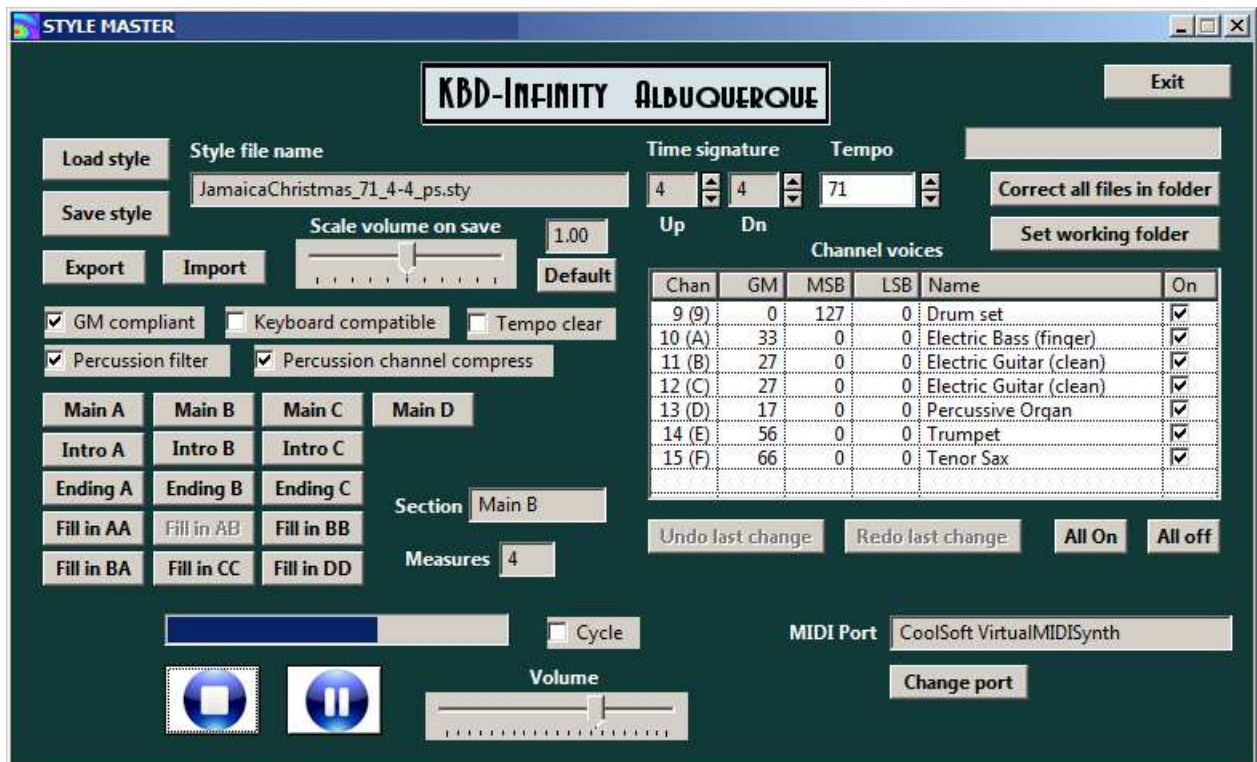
STYLE MASTER

KBD-INFINITY ALBUQUERQUE

Exit

Load style

Style file name

JamaicaChristmas_71_4-4_ps.sty

Save style

Scale volume on save

1.00

Default

Export

Import

Time signature

Tempo

4

4

71

Up

Dn

Correct all files in folder

Set working folder

Channel voices

| Chan | GM | MSB | LSB | Name | On |
|---|---|---|---|---|---|
| 9 (9) | 0 | 127 | 0 | Drum set | ☑ |
| 10 (A) | 33 | 0 | 0 | Electric Bass (finger) | ☑ |
| 11 (B) | 27 | 0 | 0 | Electric Guitar (clean) | ☑ |
| 12 (C) | 27 | 0 | 0 | Electric Guitar (clean) | ☑ |
| 13 (D) | 17 | 0 | 0 | Percussive Organ | ☑ |
| 14 (E) | 56 | 0 | 0 | Trumpet | ☑ |
| 15 (F) | 66 | 0 | 0 | Tenor Sax | ☑ |

GM compliant

Keyboard compatible

Tempo clear

Percussion filter

Percussion channel compress

Main A

Main B

Main C

Main D

Intro A

Intro B

Intro C

Ending A

Ending B

Ending C

Section

Main B

Fill in AA

Fill in AB

Fill in BB

Fill in BA

Fill in CC

Fill in DD

Measures

4

Undo last change

Redo last change

All On

All off

Cycle

MIDI Port

CoolSoft VirtualMIDISynth

Change port

Volume